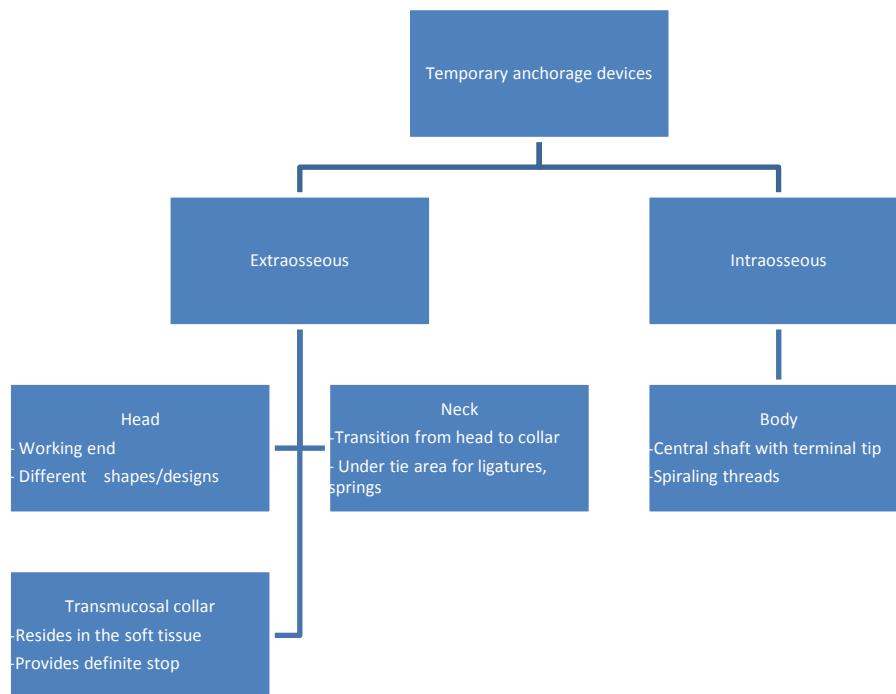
Temporary anchorage devices

Extraosseous

Intraosseous

Head
- Working end
- Different shapes/designs

Neck
-Transition from head to collar
- Under tie area for ligatures, springs

Body
-Central shaft with terminal tip
-Spiraling threads

Transmucosal collar
-Resides in the soft tissue
-Provides definite stop